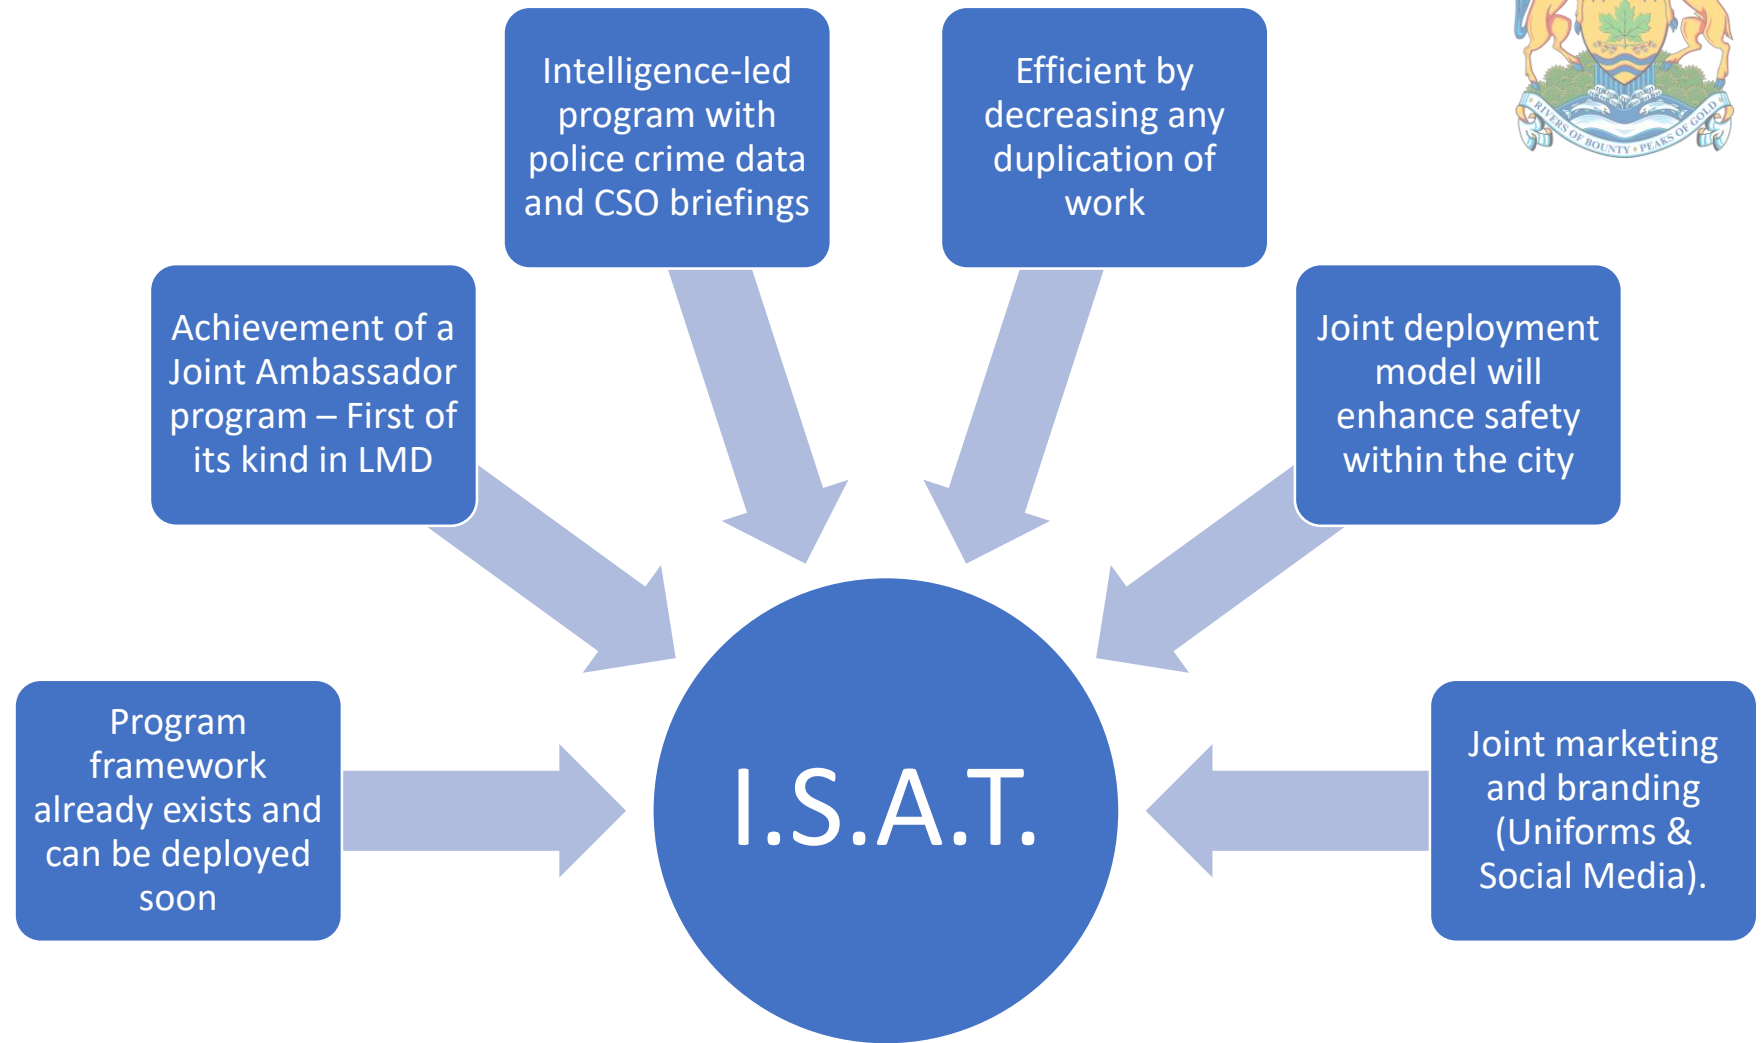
Intelligence-led program with police crime data and CSO briefings

Efficient by decreasing any duplication of work

RIVERS OF BOUNTY • PEAKS OF GOLD

Achievement of a Joint Ambassador program – First of its kind in LMD

Joint deployment model will enhance safety within the city

Program framework already exists and can be deployed soon

I.S.A.T.

Joint marketing and branding (Uniforms & Social Media).